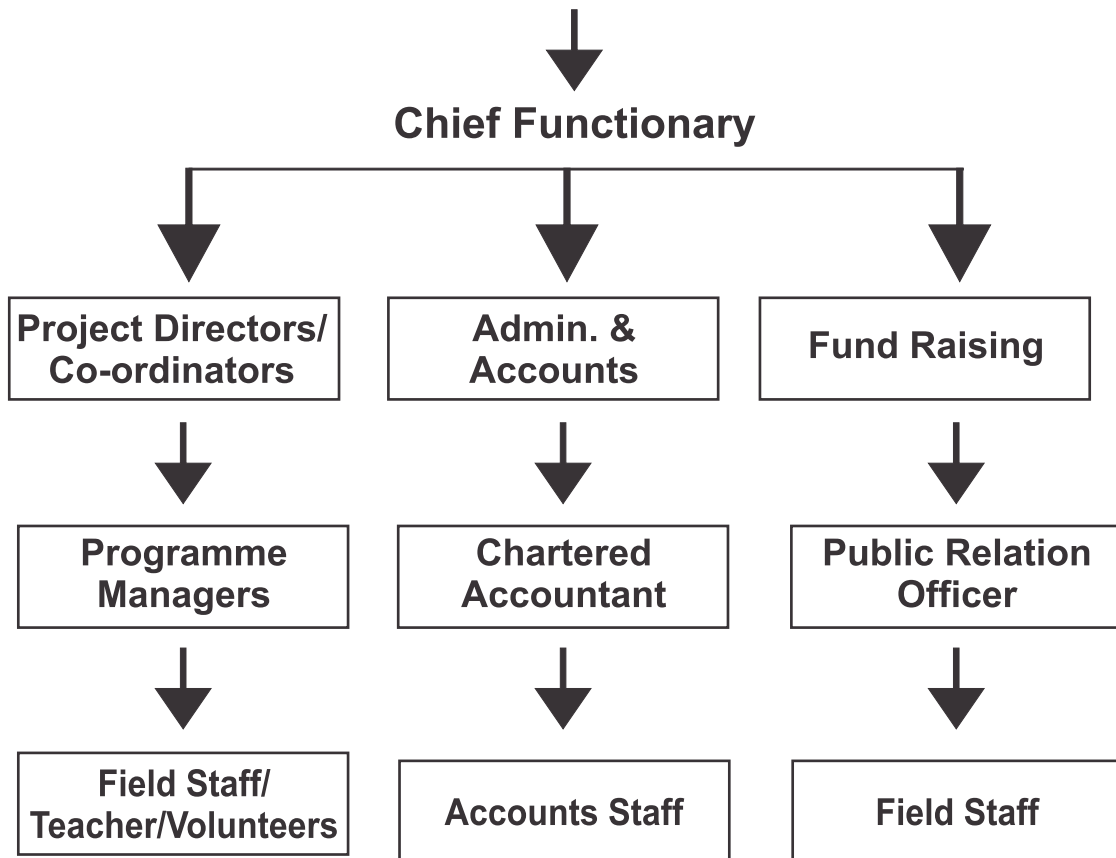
Chief Functionary

Project Directors/ Co-ordinators

Admin. & Accounts

Fund Raising

Programme Managers

Chartered Accountant

Public Relation Officer

Field Staff/ Teacher/Volunteers

Accounts Staff

Field Staff